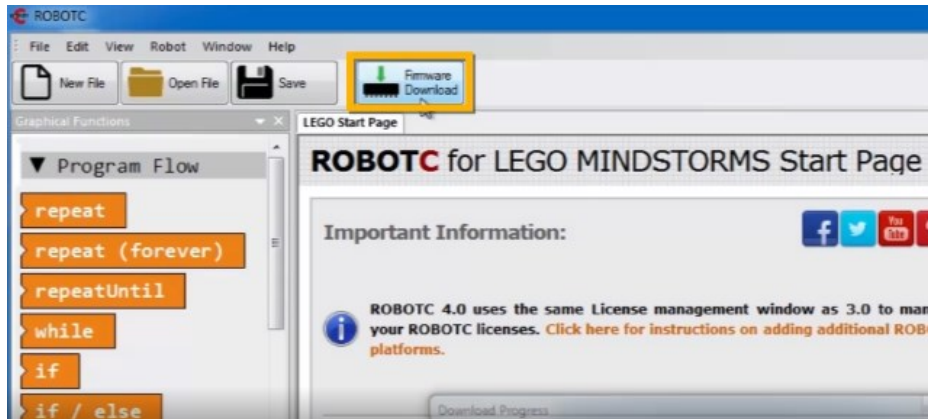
ROBOTC

File Edit View Robot Window Help

New File Open File Save Firmware Download

Graphical Functions

LEGO Start Page

▼ Program Flow

repeat

repeat (forever)

repeatUntil

while

if

if / else

ROBOTC for LEGO MINDSTORMS Start Page

Important Information:

ROBOTC 4.0 uses the same License management window as 3.0 to man your ROBOTC licenses. Click here for instructions on adding additional ROBO platforms.

Download Progress